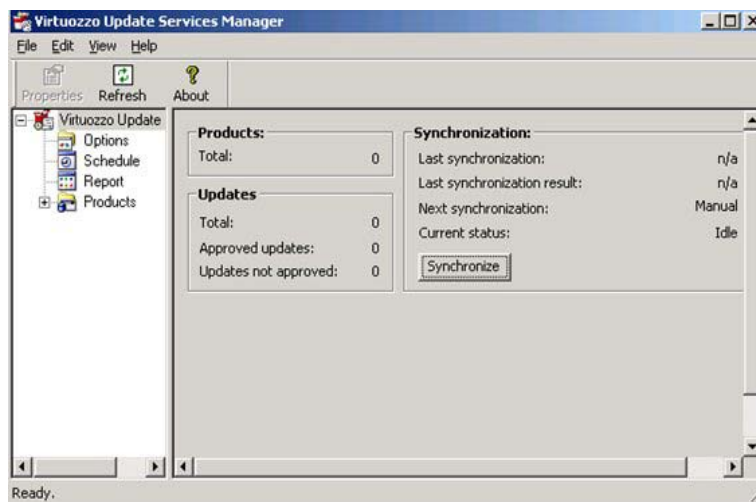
Virtuozzo Update Services Manager

File Edit View Help

Properties Refresh About

Virtuozzo Update
Options
Schedule
Report
Products

Products:
Total: 0

Updates
Total: 0
Approved updates: 0
Updates not approved: 0

Synchronization:
Last synchronization: n/a
Last synchronization result: n/a
Next synchronization: Manual
Current status: Idle

Synchronize

Ready.